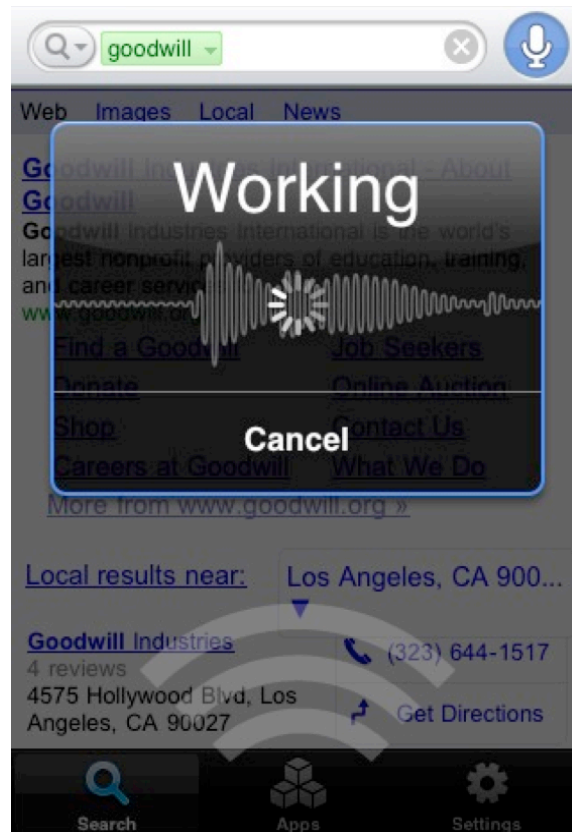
goodwill

Web Images Local News

Go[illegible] Go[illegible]

Go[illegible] Industries International is the world's largest nonprofit providers of education, training, and career servic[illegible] www.goodwill.or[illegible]

Working

Find a Goodwill Job Seekers
Donate Online Auction
Shop Contact Us
Careers at Goodwill What We Do

Cancel

More from www.goodwill.org »

Local results near: Los Angeles, CA 900...

Goodwill Industries
4 reviews
4575 Hollywood Blvd, Los Angeles, CA 90027

(323) 644-1517

Get Directions

Search Apps Settings